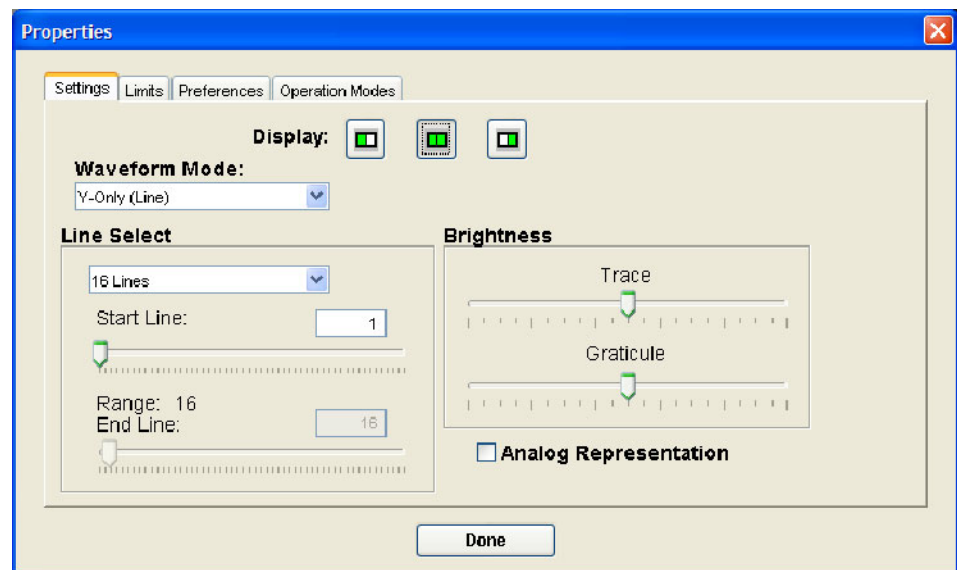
Properties

Settings | Limits | Preferences | Operation Modes

Display:

Waveform Mode:
Y-Only (Line)

Line Select
16 Lines
Start Line: 1
Range: 16
End Line: 16

Brightness
Trace
Graticule

Analog Representation

Done